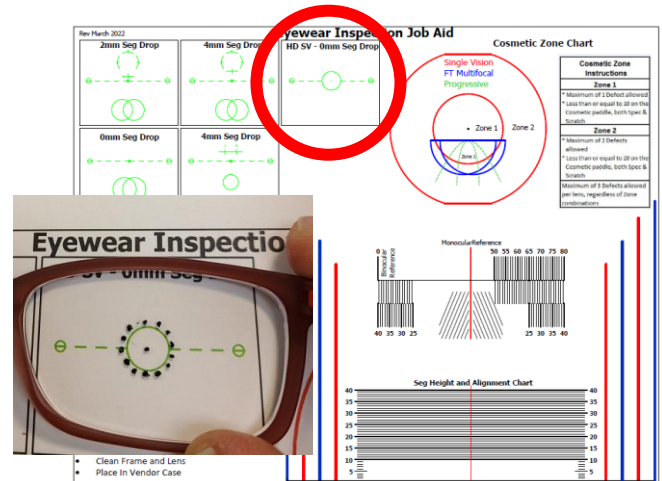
Rev March 2022

Eyewear Inspection Job Aid

2mm Seg Drop

4mm Seg Drop

HD SV - 0mm Seg Drop

0mm Seg Drop

4mm Seg Drop

Cosmetic Zone Chart

Single Vision
FT Multifocal
Progressive

Zone 1
Zone 2

| Cosmetic Zone Instructions |
|---|
| Zone 1 |
| * Maximum of 1 Defect allowed * Less than or equal to 20 on the Cosmetic paddle, both Spec & Scratch |
| Zone 2 |
| * Maximum of 2 Defects allowed * Less than or equal to 20 on the Cosmetic paddle, both Spec & Scratch |
| Maximum of 3 Defects allowed per lens, regardless of Zone combinations |

Eyewear Inspectio

SV - 0mm Seg

Monocular Reference

Binocular Reference

0

50 55 60 65 70 75 80

40 35 30 25

25 30 35 40

Seg Height and Alignment Chart

40 35 30 25 20 15 10 5

40 35 30 25 20 15 10 5

• Clean Frame and Lens
• Place In Vendor Case